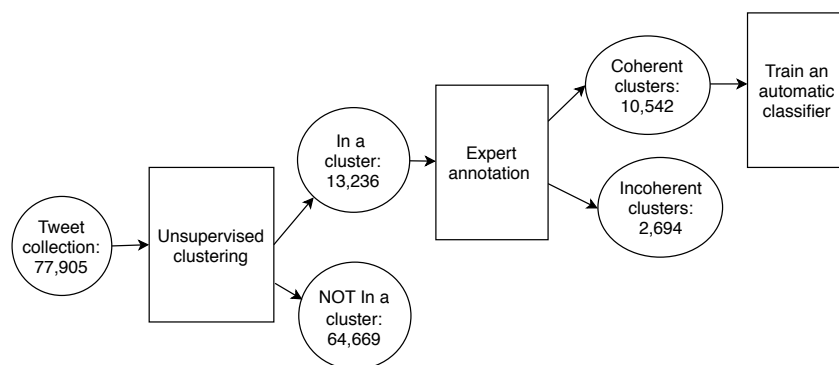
Tweet collection: 77,905

Unsupervised clustering

In a cluster: 13,236

NOT In a cluster: 64,669

Expert annotation

Coherent clusters: 10,542

Incoherent clusters: 2,694

Train an automatic classifier